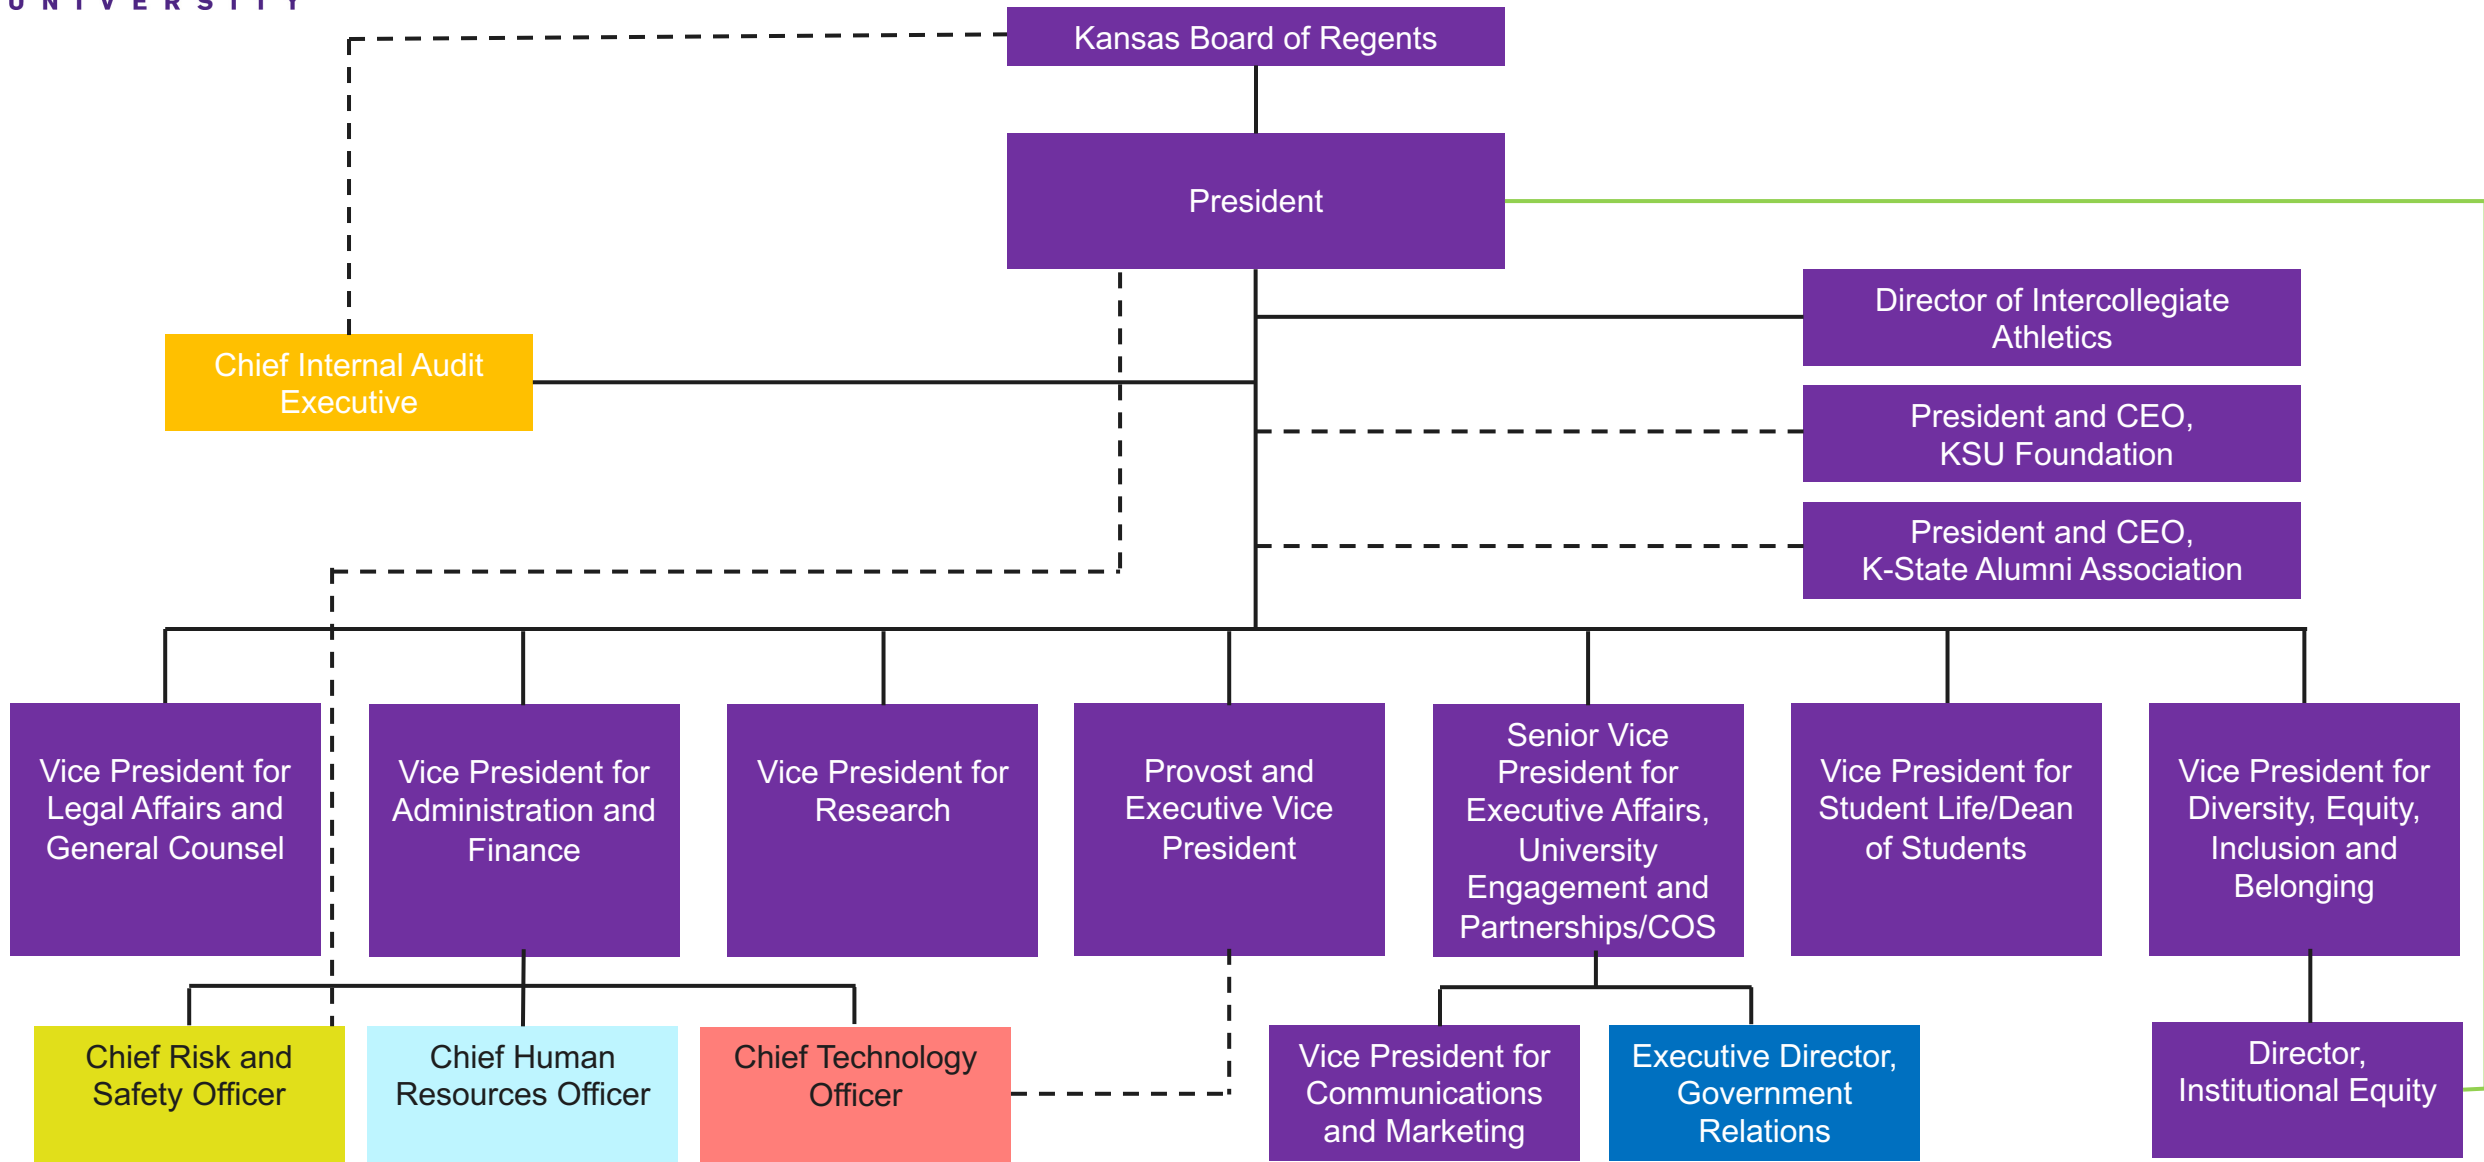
UNIVERSITY

Kansas Board of Regents

President

Chief Internal Audit Executive

Director of Intercollegiate Athletics

President and CEO, KSU Foundation

President and CEO, K-State Alumni Association

Vice President for Legal Affairs and General Counsel

Vice President for Administration and Finance

Vice President for Research

Provost and Executive Vice President

Senior Vice President for Executive Affairs, University Engagement and Partnerships/COS

Vice President for Student Life/Dean of Students

Vice President for Diversity, Equity, Inclusion and Belonging

Chief Risk and Safety Officer

Chief Human Resources Officer

Chief Technology Officer

Vice President for Communications and Marketing

Executive Director, Government Relations

Director, Institutional Equity